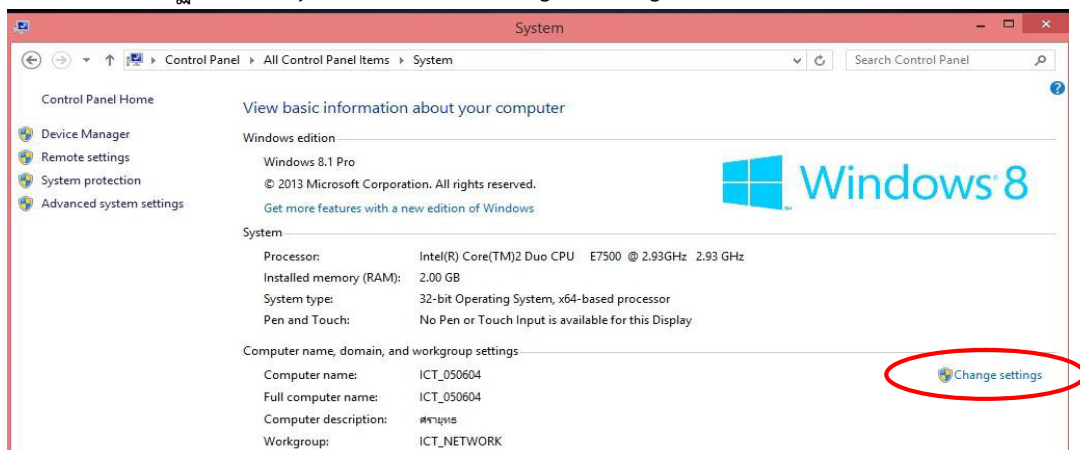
System

Control Panel › All Control Panel Items › System

Search Control Panel

Control Panel Home

Device Manager
Remote settings
System protection
Advanced system settings

View basic information about your computer

Windows edition

Windows 8.1 Pro
© 2013 Microsoft Corporation. All rights reserved.
Get more features with a new edition of Windows

Windows 8

System

| Processor: | Intel(R) Core(TM)2 Duo CPU E7500 @ 2.93GHz 2.93 GHz |
|---|---|
| Installed memory (RAM): | 2.00 GB |
| System type: | 32-bit Operating System, x64-based processor |
| Pen and Touch: | No Pen or Touch Input is available for this Display |

Computer name, domain, and workgroup settings

| Computer name: | ICT_050604 |
|---|---|
| Full computer name: | ICT_050604 |
| Computer description: | ศรายุทธ |
| Workgroup: | ICT_NETWORK |

Change settings